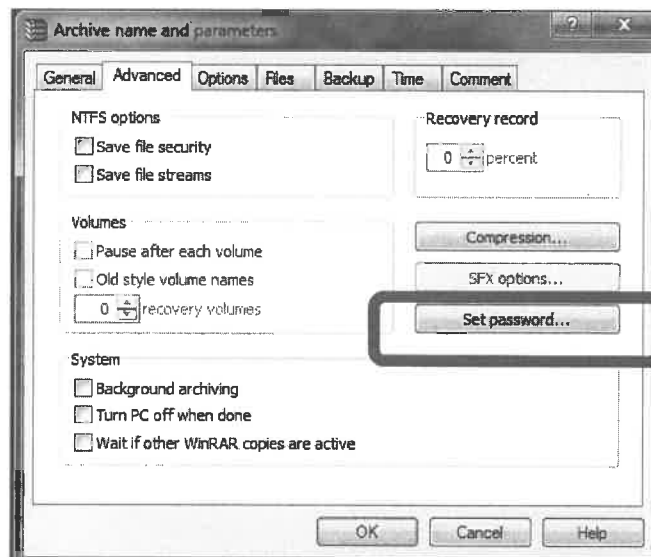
Archive name and parameters

?

x

General

Advanced

Options

Files

Backup

Time

Comment

NTFS options

Save file security

Save file streams

Recovery record

0

percent

Volumes

Pause after each volume

Old style volume names

0

recovery volumes

Compression...

SFX options...

Set password...

System

Background archiving

Turn PC off when done

Wait if other WinRAR copies are active

OK

Cancel

Help